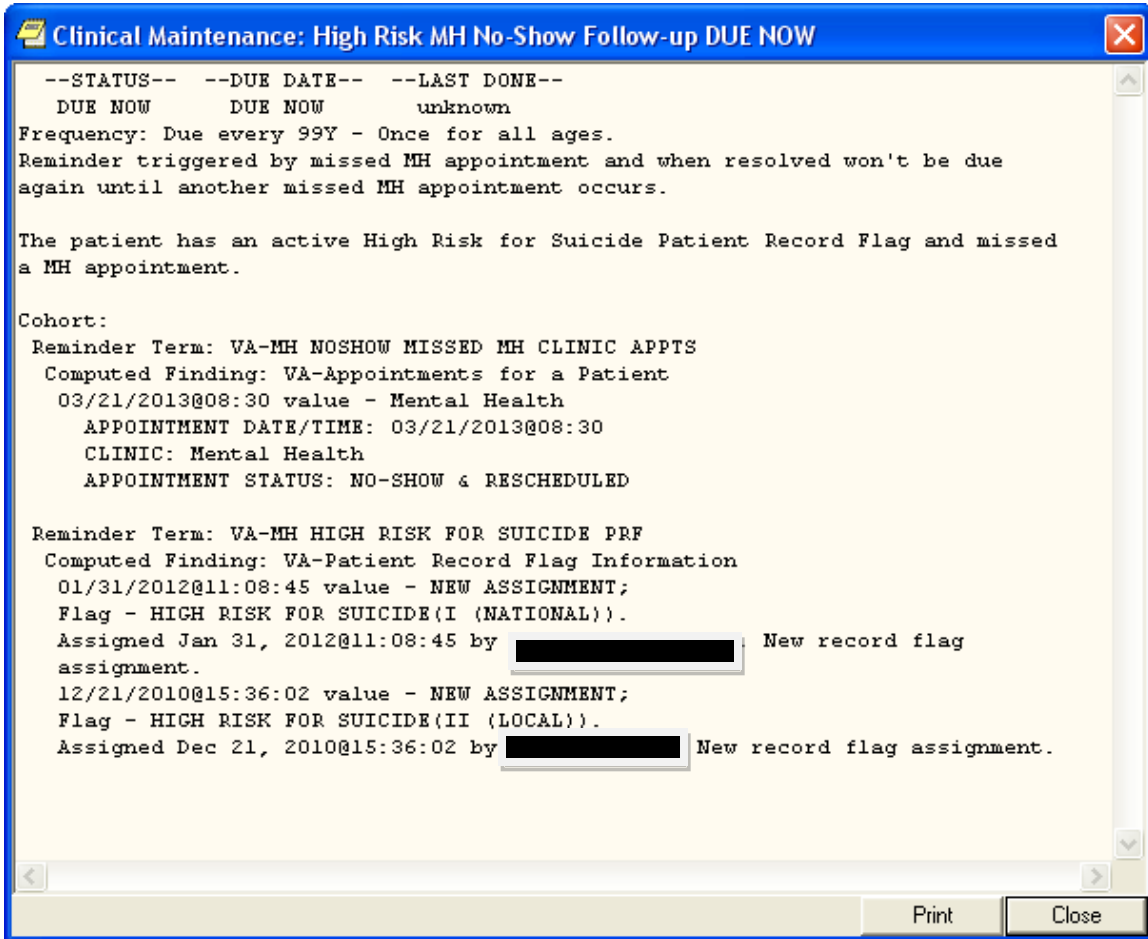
Clinical Maintenance: High Risk MH No-Show Follow-up DUE NOW

--STATUS-- --DUE DATE-- --LAST DONE--
DUE NOW DUE NOW unknown
Frequency: Due every 99Y - Once for all ages.
Reminder triggered by missed MH appointment and when resolved won't be due again until another missed MH appointment occurs.

The patient has an active High Risk for Suicide Patient Record Flag and missed a MH appointment.

Cohort:
Reminder Term: VA-MH NOSHOW MISSED MH CLINIC APPTS
Computed Finding: VA-Appointments for a Patient
03/21/2013@08:30 value - Mental Health
APPOINTMENT DATE/TIME: 03/21/2013@08:30
CLINIC: Mental Health
APPOINTMENT STATUS: NO-SHOW & RESCHEDULED

Reminder Term: VA-MH HIGH RISK FOR SUICIDE PRF
Computed Finding: VA-Patient Record Flag Information
01/31/2012@11:08:45 value - NEW ASSIGNMENT;
Flag - HIGH RISK FOR SUICIDE(I (NATIONAL)).
Assigned Jan 31, 2012@11:08:45 by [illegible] New record flag assignment.
12/21/2010@15:36:02 value - NEW ASSIGNMENT;
Flag - HIGH RISK FOR SUICIDE(II (LOCAL)).
Assigned Dec 21, 2010@15:36:02 by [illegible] New record flag assignment.

Print
Close